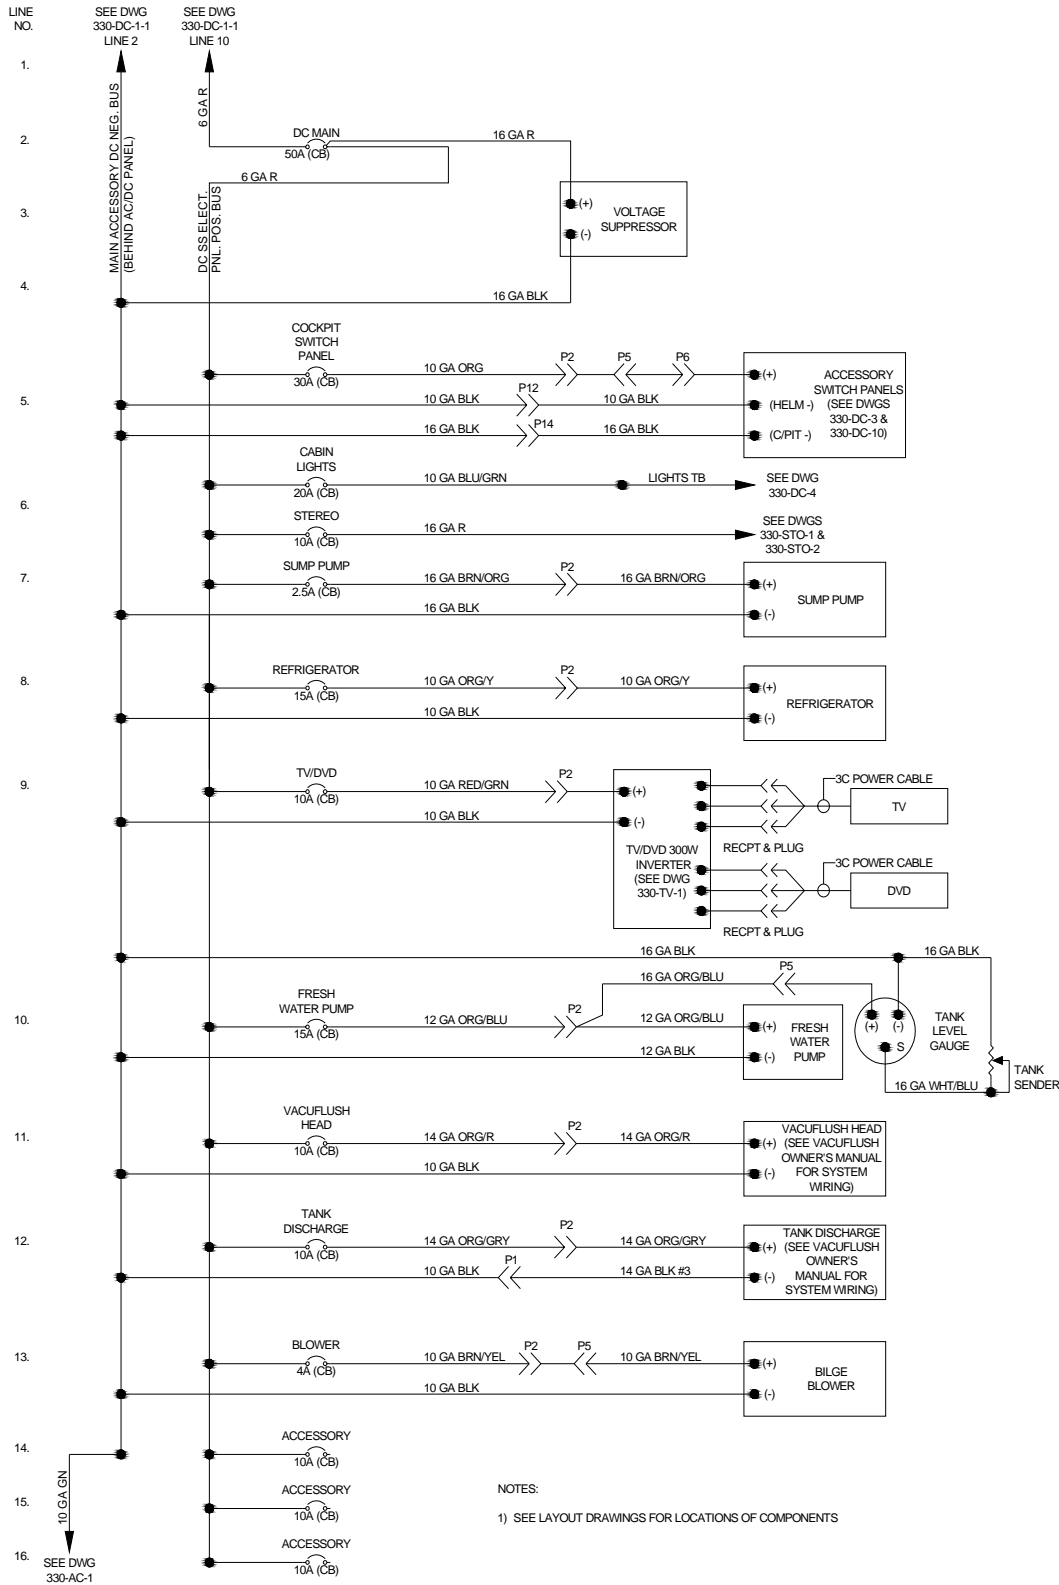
LINE NO.

SEE DWG 330-DC-1-1 LINE 2

SEE DWG 330-DC-1-1 LINE 10

1.

2.

3.

4.

6 GA R

DC MAIN
50A (CB)

16 GA R

6 GA R

MAIN ACCESSORY DC NEG. BUS (BEHIND AC/DC PANEL)

DC SS ELECT. PNL. POS. BUS

(+)
(-)
VOLTAGE SUPPRESSOR

16 GA BLK

5.

COCKPIT SWITCH PANEL
30A (CB)

10 GA ORG

P2

P5

P6

(+)

ACCESSORY SWITCH PANELS (SEE DWGS 330-DC-3 & 330-DC-10)

10 GA BLK

P12

10 GA BLK

(HELM -)

16 GA BLK

P14

16 GA BLK

(C/PIT -)

CABIN LIGHTS
20A (CB)

10 GA BLU/GRN

LIGHTS TB

SEE DWG 330-DC-4

6.

STEREO
10A (CB)

16 GA R

SEE DWGS 330-STO-1 & 330-STO-2

7.

SUMP PUMP
2.5A (CB)

16 GA BRN/ORG

P2

16 GA BRN/ORG

(+)

SUMP PUMP

16 GA BLK

(-)

8.

REFRIGERATOR
15A (CB)

10 GA ORG/Y

P2

10 GA ORG/Y

(+)

REFRIGERATOR

10 GA BLK

(-)

9.

TV/DVD
10A (CB)

10 GA RED/GRN

P2

(+)

10 GA BLK

(-)

TV/DVD 300W INVERTER (SEE DWG 330-TV-1)

3C POWER CABLE

TV

RECPT & PLUG

3C POWER CABLE

DVD

RECPT & PLUG

16 GA BLK

16 GA BLK

10.

FRESH WATER PUMP
15A (CB)

16 GA ORG/BLU

P5

12 GA ORG/BLU

P2

12 GA ORG/BLU

(+)

FRESH WATER PUMP

12 GA BLK

(-)

(+)
(-)
S

TANK LEVEL GAUGE

TANK SENDER

16 GA WHT/BLU

11.

VACUFLUSH HEAD
10A (CB)

14 GA ORG/R

P2

14 GA ORG/R

(+)

VACUFLUSH HEAD (SEE VACUFLUSH OWNER'S MANUAL FOR SYSTEM WIRING)

10 GA BLK

(-)

12.

TANK DISCHARGE
10A (CB)

14 GA ORG/GRY

P2

14 GA ORG/GRY

(+)

TANK DISCHARGE (SEE VACUFLUSH OWNER'S MANUAL FOR SYSTEM WIRING)

10 GA BLK

P1

14 GA BLK #3

(-)

13.

BLOWER
4A (CB)

10 GA BRN/YEL

P2

P5

10 GA BRN/YEL

(+)

BILGE BLOWER

10 GA BLK

(-)

14.

ACCESSORY
10A (CB)

15.

10 GA GN

ACCESSORY
10A (CB)

NOTES:

1) SEE LAYOUT DRAWINGS FOR LOCATIONS OF COMPONENTS

16.

SEE DWG 330-AC-1

ACCESSORY
10A (CB)